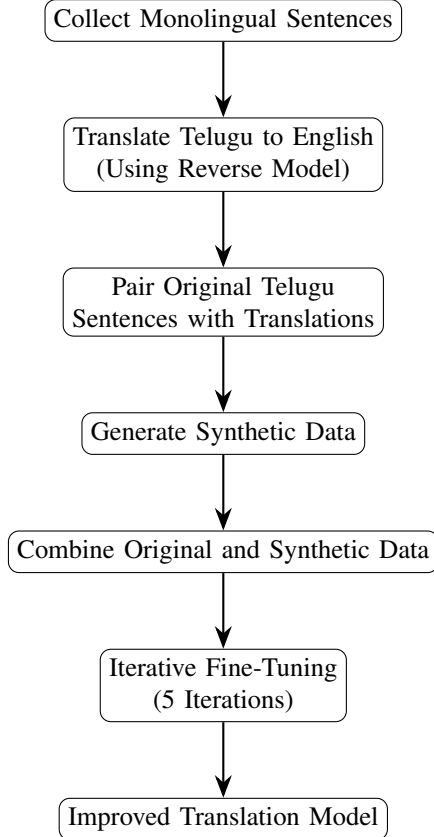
Collect Monolingual Sentences

Translate Telugu to English (Using Reverse Model)

Pair Original Telugu Sentences with Translations

Generate Synthetic Data

Combine Original and Synthetic Data

Iterative Fine-Tuning (5 Iterations)

Improved Translation Model